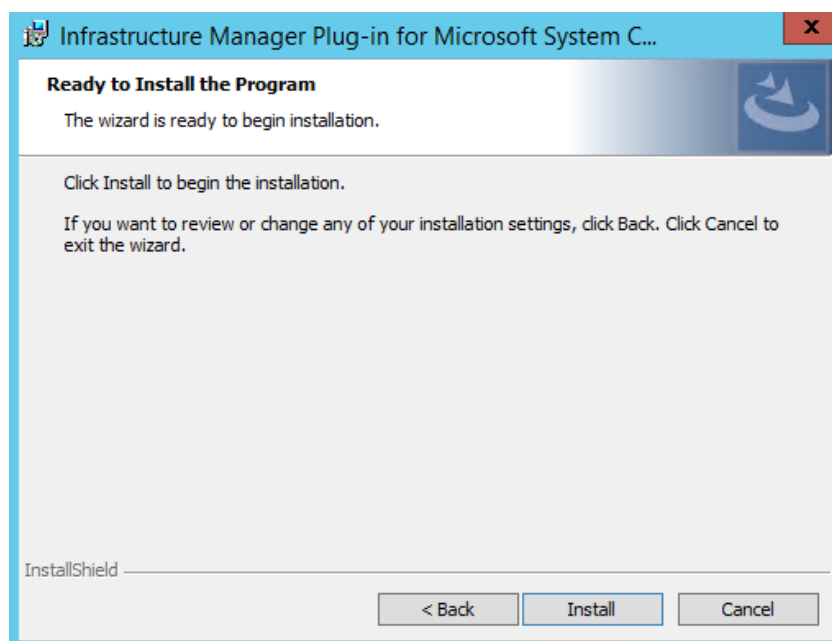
Infrastructure Manager Plug-in for Microsoft System C...

x

Ready to Install the Program

The wizard is ready to begin installation.

Click Install to begin the installation.

If you want to review or change any of your installation settings, click Back. Click Cancel to exit the wizard.

InstallShield

< Back

Install

Cancel